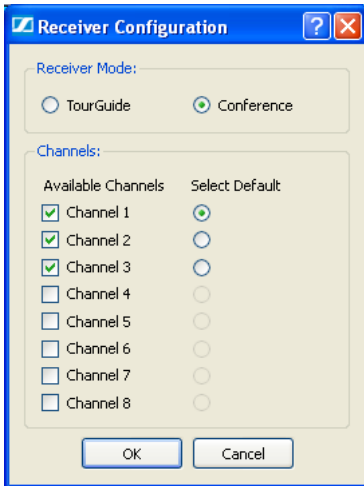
Receiver Configuration

Receiver Mode:

TourGuide

Conference

Channels:

Available Channels

Select Default

Channel 1

Channel 2

Channel 3

Channel 4

Channel 5

Channel 6

Channel 7

Channel 8

OK

Cancel